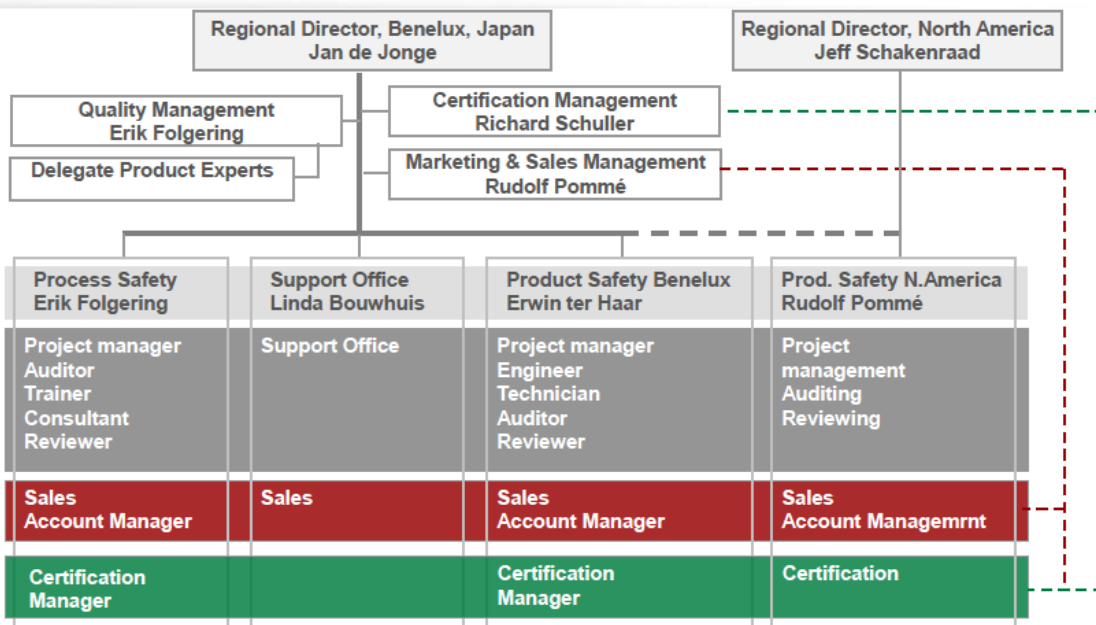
Regional Director, Benelux, Japan
Jan de Jonge

Regional Director, North America
Jeff Schakenraad

Quality Management
Erik Folgering

Delegate Product Experts

Certification Management
Richard Schuller

Marketing & Sales Management
Rudolf Pommé

Process Safety
Erik Folgering

Project manager
Auditor
Trainer
Consultant
Reviewer

Sales
Account Manager

Certification
Manager

Support Office
Linda Bouwhuis

Support Office

Sales

Product Safety Benelux
Erwin ter Haar

Project manager
Engineer
Technician
Auditor
Reviewer

Sales
Account Manager

Certification
Manager

Prod. Safety N.America
Rudolf Pommé

Project
management
Auditing
Reviewing

Sales
Account Managemrnt

Certification